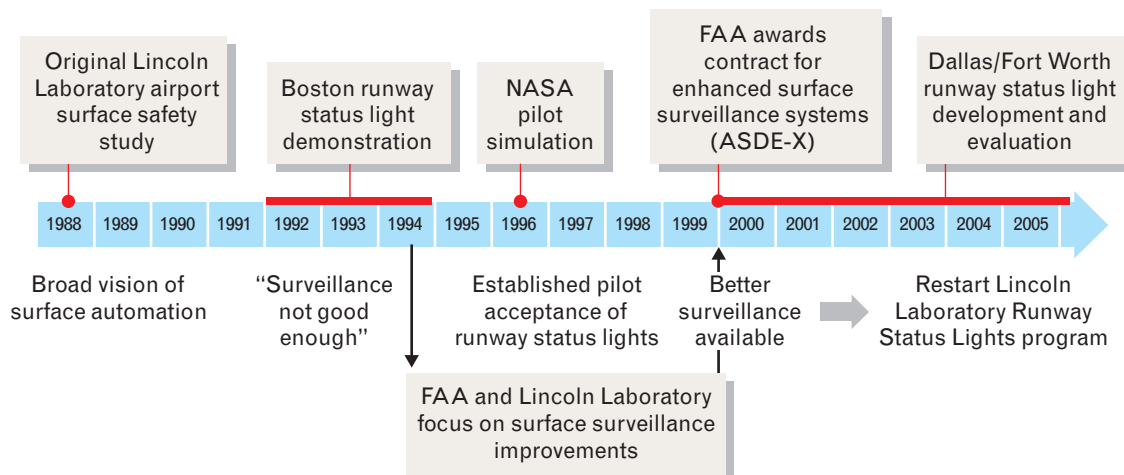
Original Lincoln Laboratory airport surface safety study

Boston runway status light demonstration

NASA pilot simulation

FAA awards contract for enhanced surface surveillance systems (ASDE-X)

Dallas/Fort Worth runway status light development and evaluation

1988 1989 1990 1991 1992 1993 1994 1995 1996 1997 1998 1999 2000 2001 2002 2003 2004 2005

Broad vision of surface automation

"Surveillance not good enough"

Established pilot acceptance of runway status lights

Better surveillance available

Restart Lincoln Laboratory Runway Status Lights program

FAA and Lincoln Laboratory focus on surface surveillance improvements